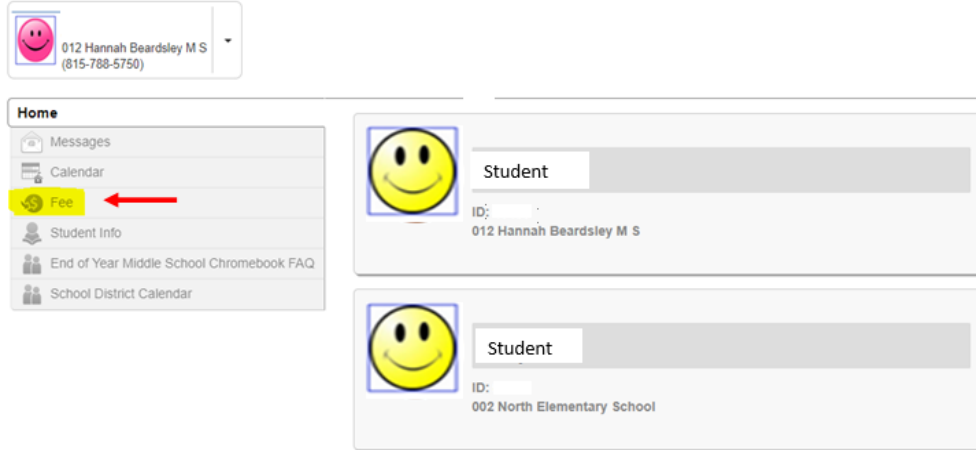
012 Hannah Beardsley M S
(815-788-5750)

Home

Messages
Calendar
Fee
Student Info
End of Year Middle School Chromebook FAQ
School District Calendar

Student
ID:
012 Hannah Beardsley M S

Student
ID:
002 North Elementary School